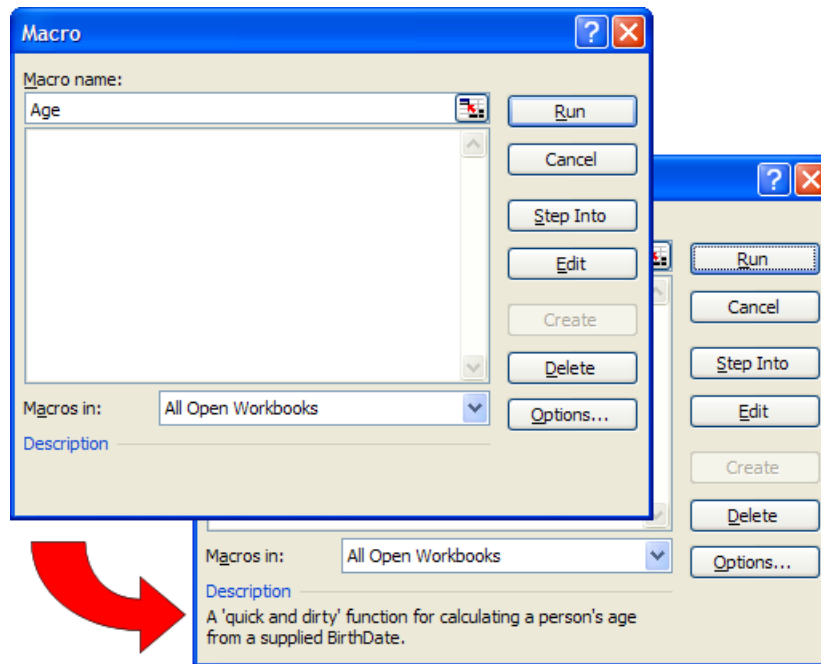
Macro

Macro name:

Age

Run

Cancel

Step Into

Edit

Create

Delete

Options...

Macros in: All Open Workbooks

Description

Run

Cancel

Step Into

Edit

Create

Delete

Options...

Macros in: All Open Workbooks

Description

A 'quick and dirty' function for calculating a person's age from a supplied BirthDate.